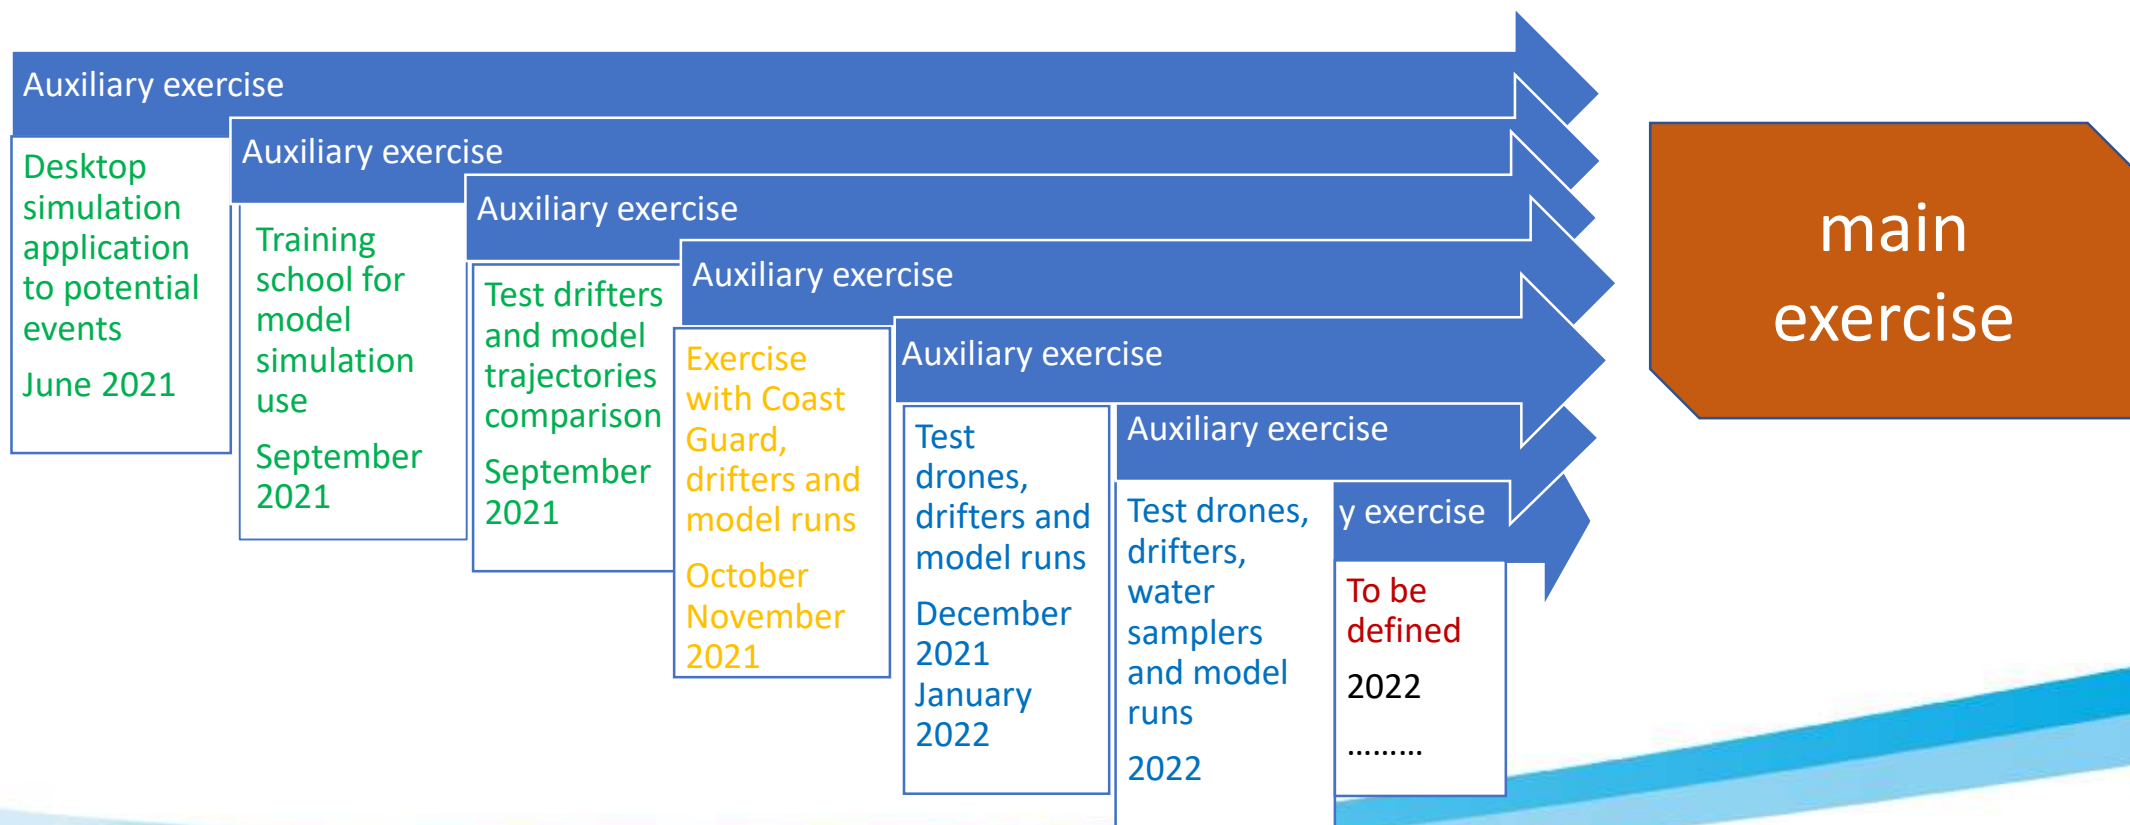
Auxiliary exercise

Desktop simulation application to potential events

June 2021

Auxiliary exercise

Training school for model simulation use

September 2021

Auxiliary exercise

Test drifters and model trajectories comparison

September 2021

Auxiliary exercise

Exercise with Coast Guard, drifters and model runs

October November 2021

Auxiliary exercise

Test drones, drifters and model runs

December 2021 January 2022

Auxiliary exercise

Test drones, drifters, water samplers and model runs

2022

y exercise

To be defined

2022

………

main exercise